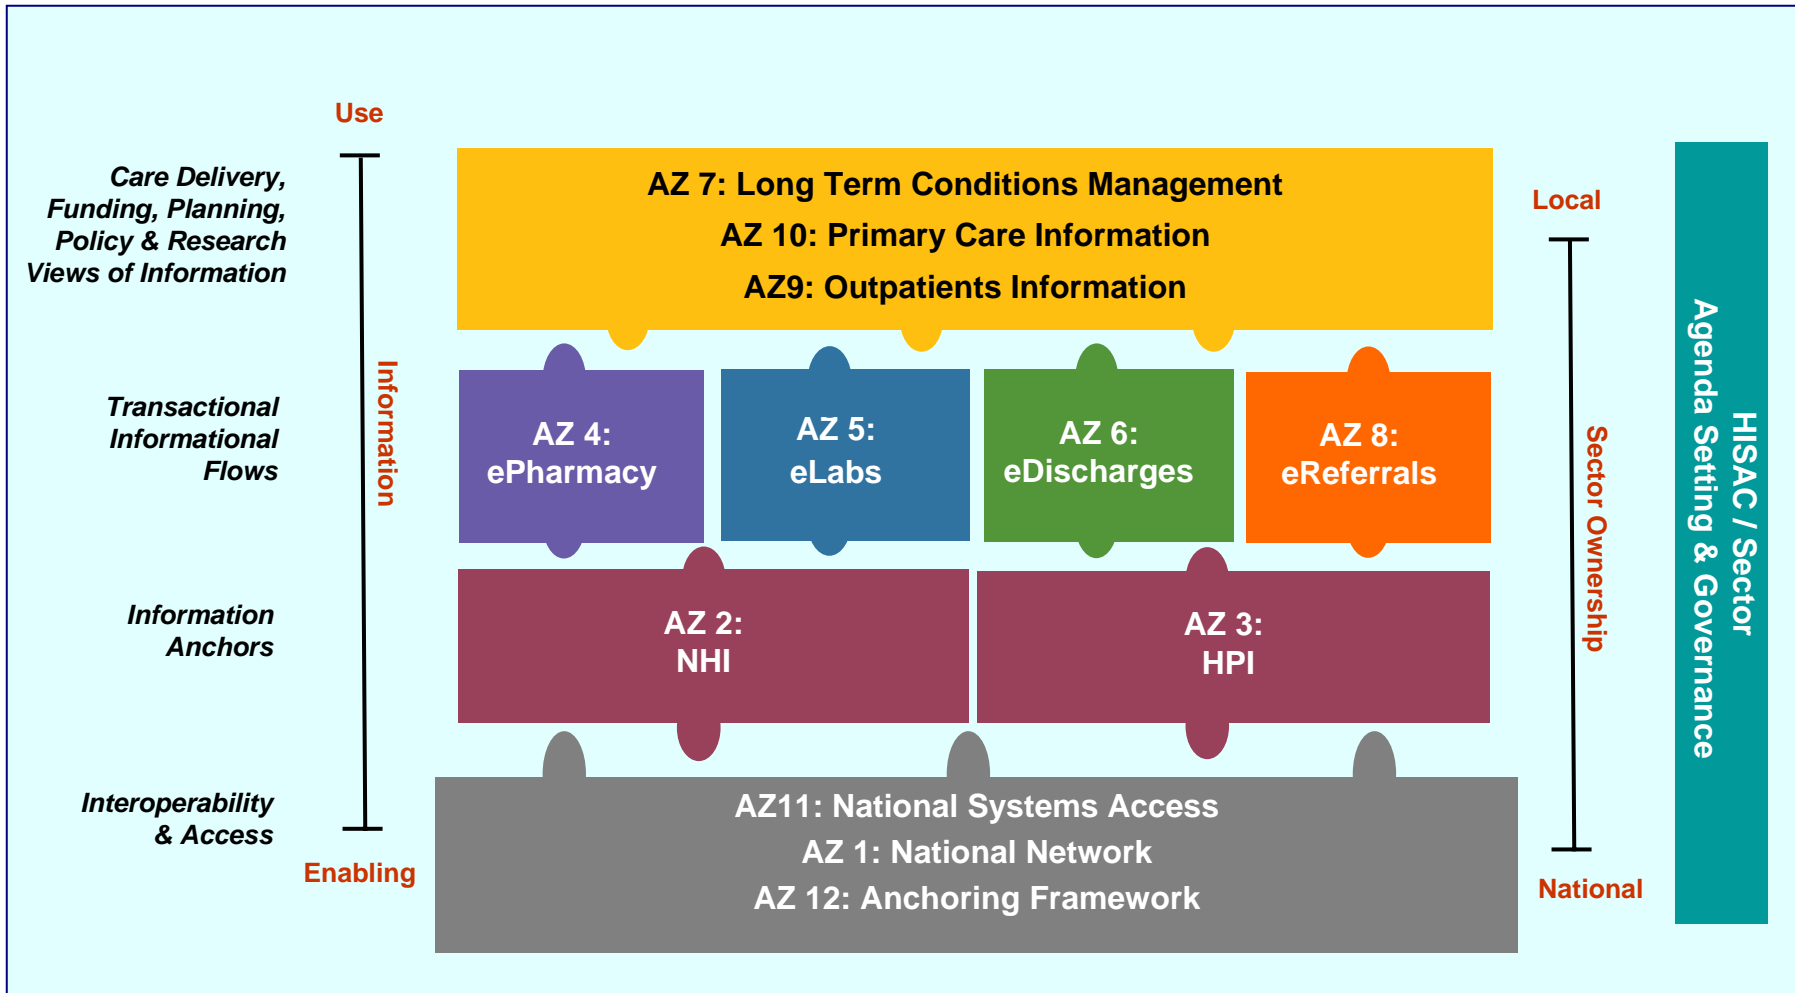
Use

Care Delivery, Funding, Planning, Policy & Research Views of Information

Transactional Informational Flows

Information Anchors

Interoperability & Access

Enabling

Information

AZ 7: Long Term Conditions Management
AZ 10: Primary Care Information
AZ9: Outpatients Information

AZ 4: ePharmacy

AZ 5: eLabs

AZ 6: eDischarges

AZ 8: eReferrals

AZ 2: NHI

AZ 3: HPI

AZ11: National Systems Access
AZ 1: National Network
AZ 12: Anchoring Framework

Local

Sector Ownership

National

HISAC / Sector Agenda Setting & Governance